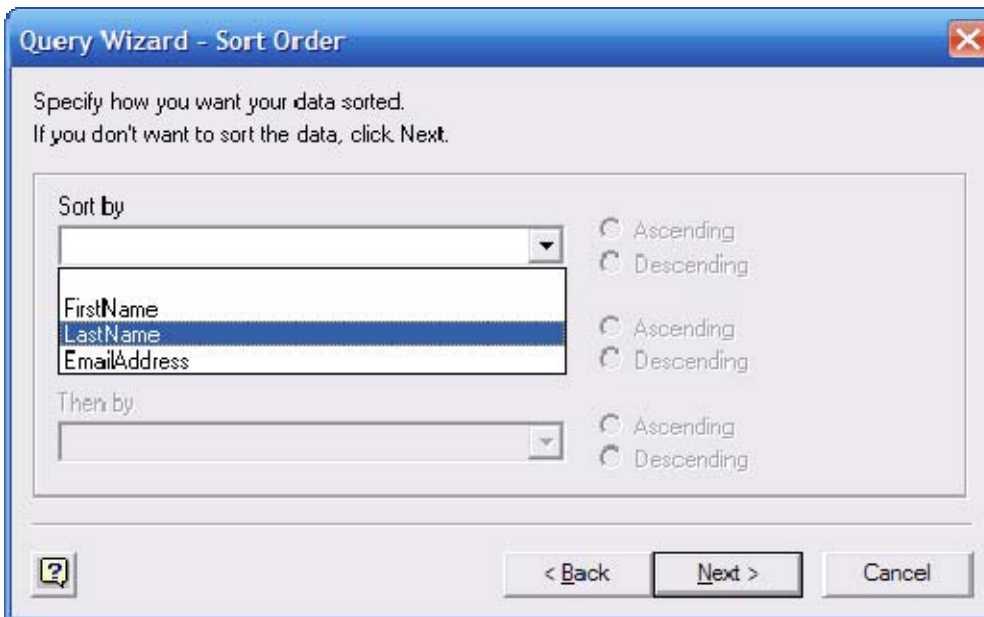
Query Wizard - Sort Order

Specify how you want your data sorted.
If you don't want to sort the data, click Next.

Sort by

Ascending
Descending

FirstName
LastName
EmailAddress

Ascending
Descending

Then by

Ascending
Descending

?

< Back

Next >

Cancel